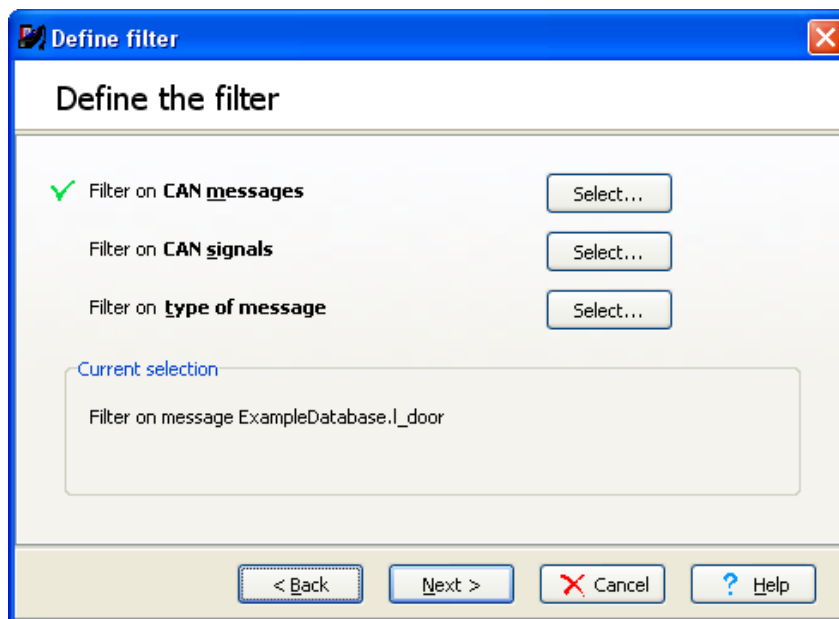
Define filter

Define the filter

Filter on **CAN messages** Select...

Filter on **CAN signals** Select...

Filter on **type of message** Select...

Current selection

Filter on message ExampleDatabase.l_door

< Back Next > Cancel ? Help